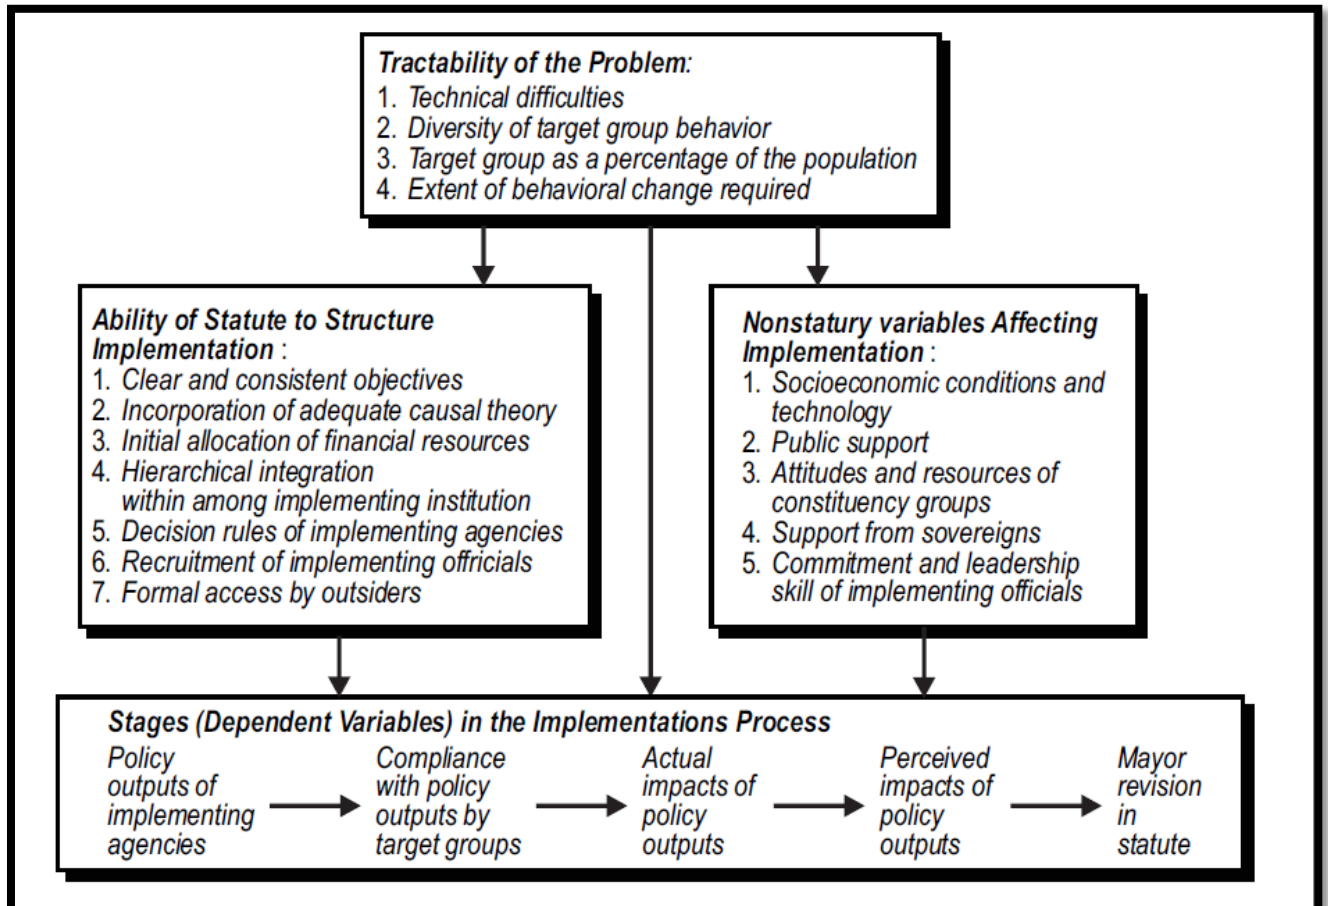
**Tractability of the Problem:**
1. Technical difficulties
2. Diversity of target group behavior
3. Target group as a percentage of the population
4. Extent of behavioral change required

**Ability of Statute to Structure Implementation** :
1. Clear and consistent objectives
2. Incorporation of adequate causal theory
3. Initial allocation of financial resources
4. Hierarchical integration within among implementing institution
5. Decision rules of implementing agencies
6. Recruitment of implementing offricials
7. Formal access by outsiders

**Nonstatury variables Affecting Implementation** :
1. Socioeconomic conditions and technology
2. Public support
3. Attitudes and resources of constituency groups
4. Support from sovereigns
5. Commitment and leadership skill of implementing officials

**Stages (Dependent Variables) in the Implementations Process**

Policy outputs of implementing agencies → Compliance with policy outputs by target groups → Actual impacts of policy outputs → Perceived impacts of policy outputs → Mayor revision in statute